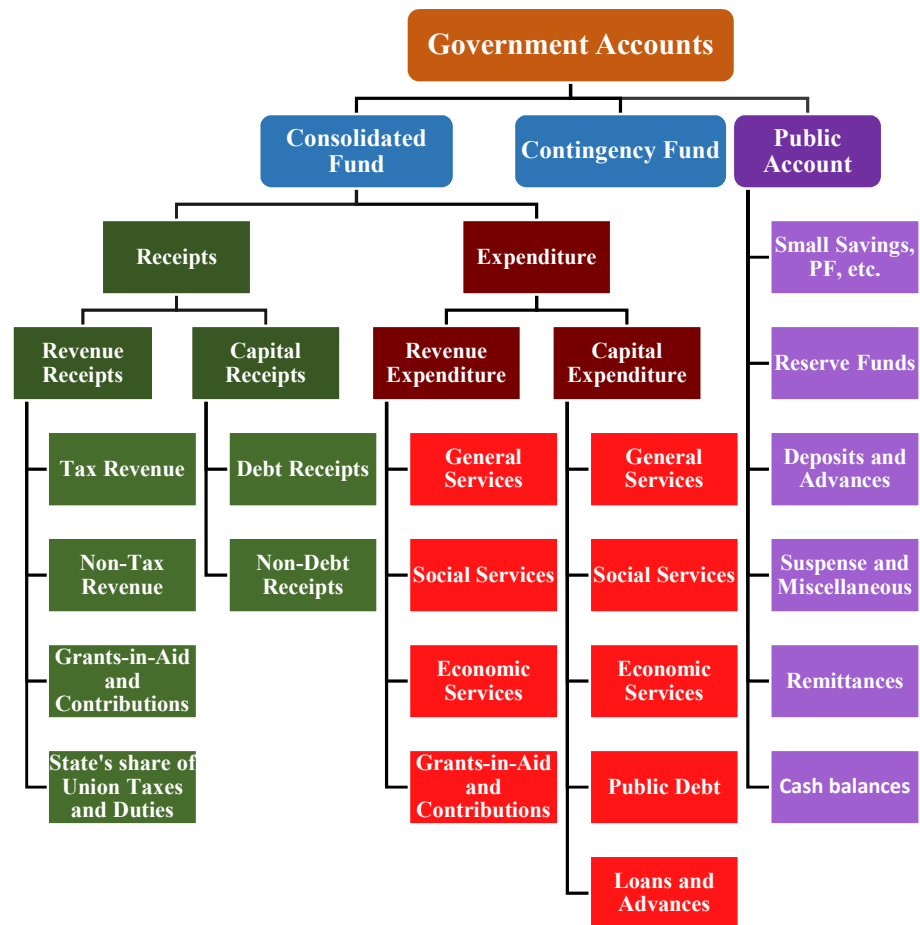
Government Accounts

Consolidated Fund

Contingency Fund

Public Account

Receipts

Expenditure

Revenue Receipts

Capital Receipts

Revenue Expenditure

Capital Expenditure

Tax Revenue

Non-Tax Revenue

Grants-in-Aid and Contributions

State's share of Union Taxes and Duties

Debt Receipts

Non-Debt Receipts

General Services

Social Services

Economic Services

Grants-in-Aid and Contributions

General Services

Social Services

Economic Services

Public Debt

Loans and Advances

Small Savings, PF, etc.

Reserve Funds

Deposits and Advances

Suspense and Miscellaneous

Remittances

Cash balances